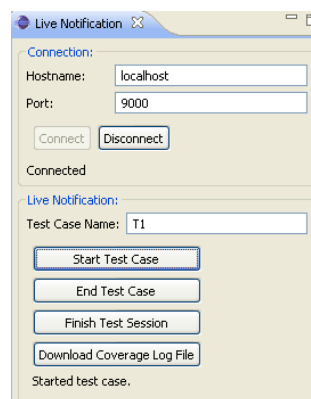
Live Notification

Connection:
Hostname: localhost
Port: 9000
Connect Disconnect
Connected

Live Notification:
Test Case Name: T1
Start Test Case
End Test Case
Finish Test Session
Download Coverage Log File
Started test case.